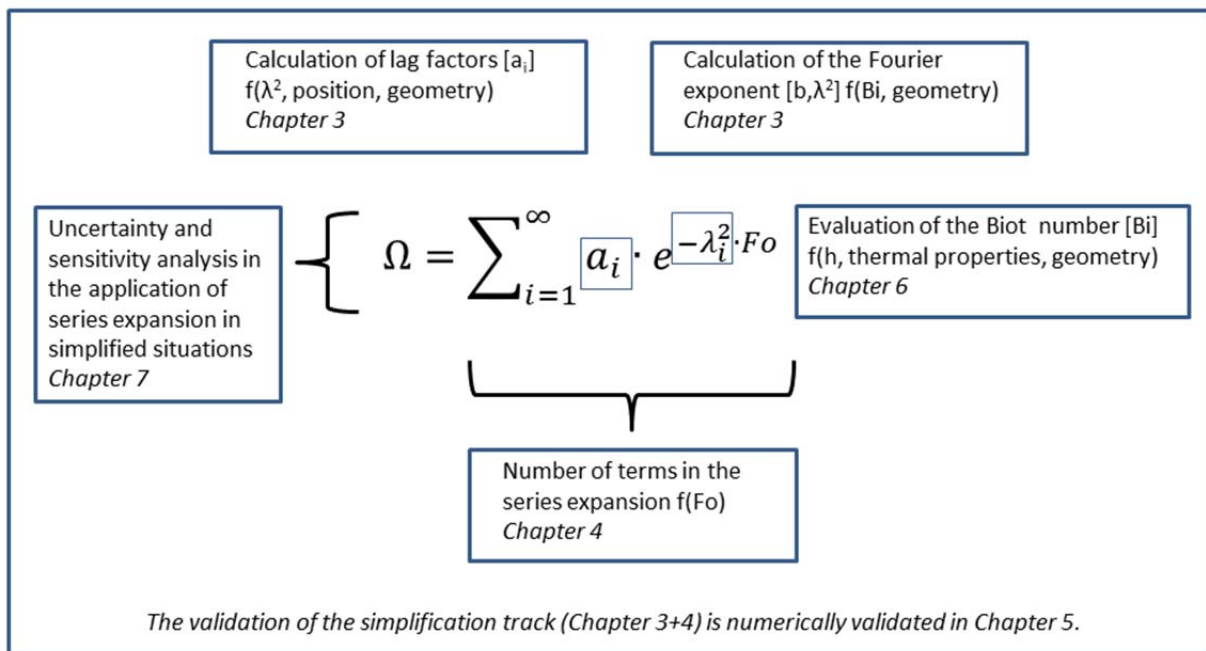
Calculation of lag factors [$a_i$] f($\lambda^2$, position, geometry)
*Chapter 3*

Calculation of the Fourier exponent [b,$\lambda^2$] f(Bi, geometry)
*Chapter 3*

Uncertainty and sensitivity analysis in the application of series expansion in simplified situations
*Chapter 7*

$\Omega = \sum_{i=1}^{\infty} a_i \cdot e^{-\lambda_i^2 \cdot Fo}$

Evaluation of the Biot number [Bi] f(h, thermal properties, geometry)
*Chapter 6*

Number of terms in the series expansion f(Fo)
*Chapter 4*

*The validation of the simplification track (Chapter 3+4) is numerically validated in Chapter 5.*